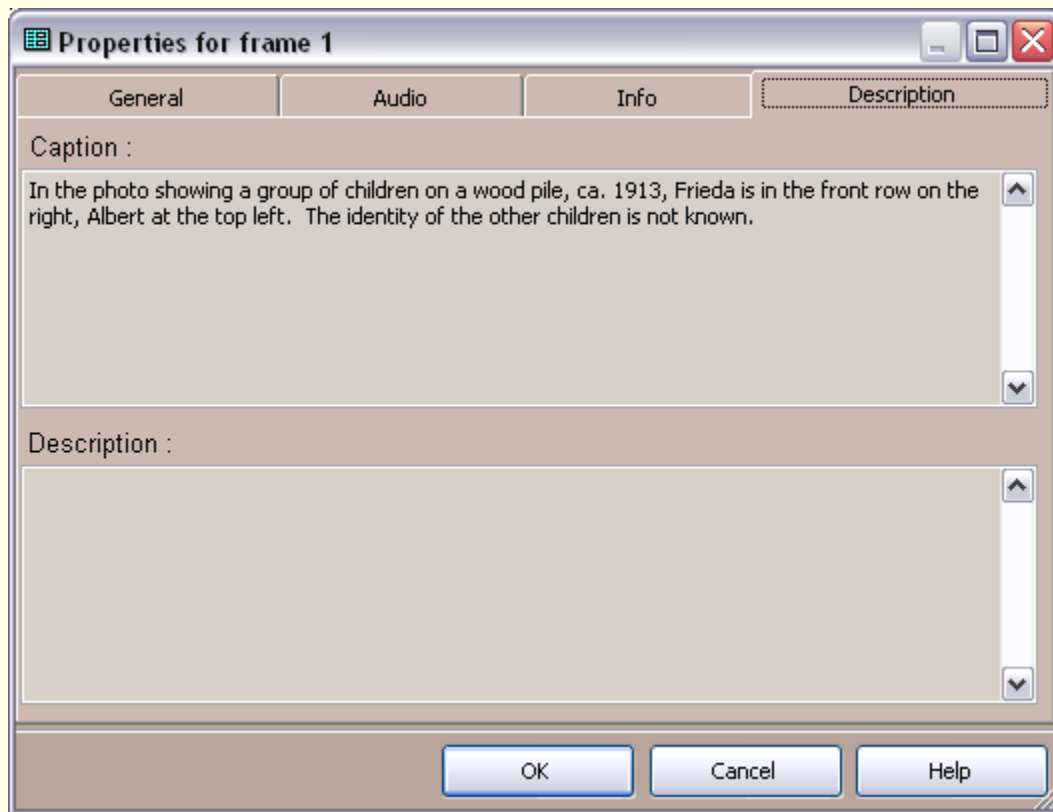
Properties for frame 1

General

Audio

Info

Description

Caption :

In the photo showing a group of children on a wood pile, ca. 1913, Frieda is in the front row on the right, Albert at the top left. The identity of the other children is not known.

Description :

OK

Cancel

Help